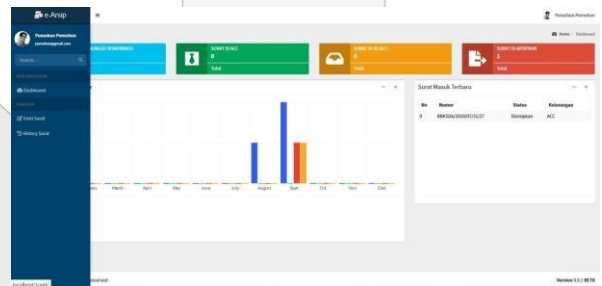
e-Arsip

Pemohon Pemohon

pemohon@gmail.com

Search...

Dashboard

Entri Surat

History Surat

Pemohon Pemohon

Home Dashboard

BELUM DIKONFIRMASI

SURAT DI ACC
0
Total

SURAT DI REJECT
0
Total

SURAT DI ARSIPKAN
1
Total

Surat Masuk Terbaru

| No | Nomor | Status | Keterangan |
|---|---|---|---|
| 4 | 004/SDA/2019/07/25/27 | Diarsipkan | ACC |

Mary March April May June July August Sept Oct Nov Dec

localhost/surat/

Version 1.1 | BETA